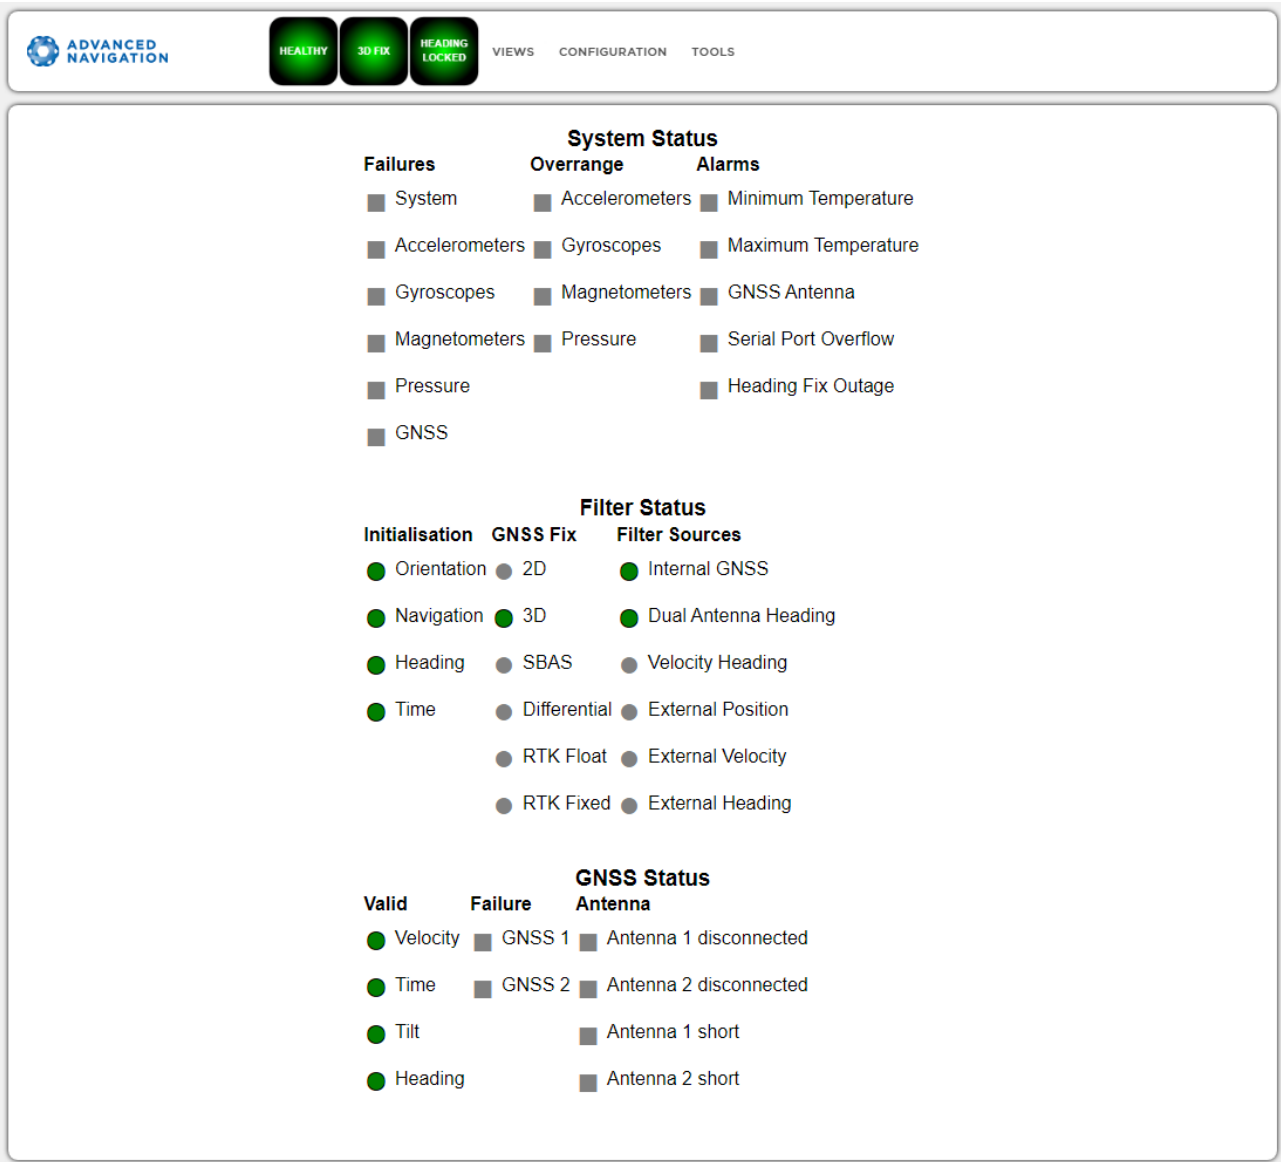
ADVANCED NAVIGATION

HEALTHY 3D FIX HEADING LOCKED VIEWS CONFIGURATION TOOLS

System Status

| Failures | Overrange | Alarms |
|---|---|---|
| System | Accelerometers | Minimum Temperature |
| Accelerometers | Gyroscopes | Maximum Temperature |
| Gyroscopes | Magnetometers | GNSS Antenna |
| Magnetometers | Pressure | Serial Port Overflow |
| Pressure | | Heading Fix Outage |
| GNSS | | |

Filter Status

| Initialisation | GNSS Fix | Filter Sources |
|---|---|---|
| Orientation | 2D | Internal GNSS |
| Navigation | 3D | Dual Antenna Heading |
| Heading | SBAS | Velocity Heading |
| Time | Differential | External Position |
| | RTK Float | External Velocity |
| | RTK Fixed | External Heading |

GNSS Status

| Valid | Failure | Antenna |
|---|---|---|
| Velocity | GNSS 1 | Antenna 1 disconnected |
| Time | GNSS 2 | Antenna 2 disconnected |
| Tilt | | Antenna 1 short |
| Heading | | Antenna 2 short |